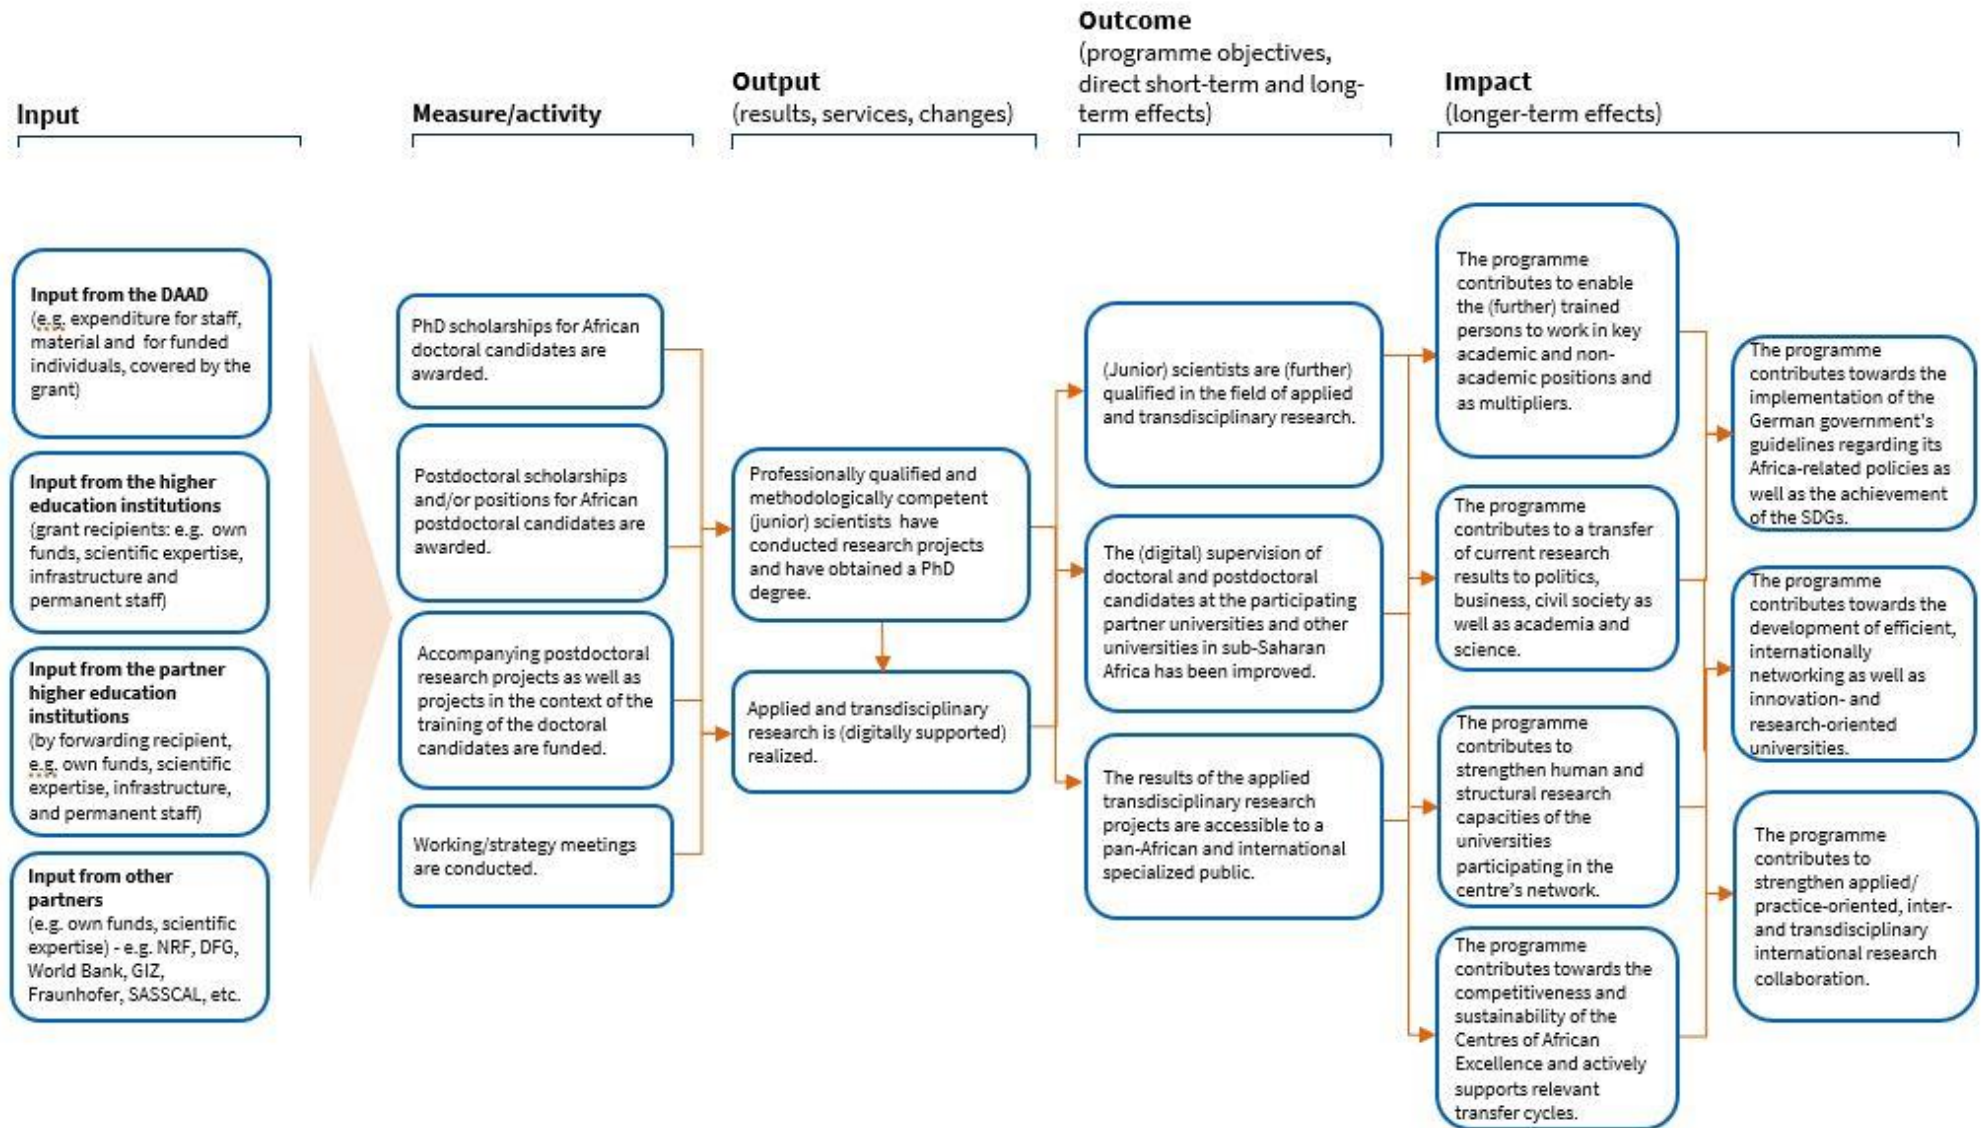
Input

Measure/activity

Output
(results, services, changes)

Outcome
(programme objectives, direct short-term and long-term effects)

Impact
(longer-term effects)

Input from the DAAD
(e.g. expenditure for staff, material and for funded individuals, covered by the grant)

Input from the higher education institutions
(grant recipients: e.g. own funds, scientific expertise, infrastructure and permanent staff)

Input from the partner higher education institutions
(by forwarding recipient, e.g. own funds, scientific expertise, infrastructure, and permanent staff)

Input from other partners
(e.g. own funds, scientific expertise) - e.g. NRF, DFG, World Bank, GIZ, Fraunhofer, SASSCAL, etc.

PhD scholarships for African doctoral candidates are awarded.

Postdoctoral scholarships and/or positions for African postdoctoral candidates are awarded.

Accompanying postdoctoral research projects as well as projects in the context of the training of the doctoral candidates are funded.

Working/strategy meetings are conducted.

Professionally qualified and methodologically competent (junior) scientists have conducted research projects and have obtained a PhD degree.

Applied and transdisciplinary research is (digitally supported) realized.

(Junior) scientists are (further) qualified in the field of applied and transdisciplinary research.

The (digital) supervision of doctoral and postdoctoral candidates at the participating partner universities and other universities in sub-Saharan Africa has been improved.

The results of the applied transdisciplinary research projects are accessible to a pan-African and international specialized public.

The programme contributes to enable the (further) trained persons to work in key academic and non-academic positions and as multipliers.

The programme contributes to a transfer of current research results to politics, business, civil society as well as academia and science.

The programme contributes to strengthen human and structural research capacities of the universities participating in the centre's network.

The programme contributes towards the competitiveness and sustainability of the Centres of African Excellence and actively supports relevant transfer cycles.

The programme contributes towards the implementation of the German government's guidelines regarding its Africa-related policies as well as the achievement of the SDGs.

The programme contributes towards the development of efficient, internationally networking as well as innovation- and research-oriented universities.

The programme contributes to strengthen applied/ practice-oriented, inter- and transdisciplinary international research collaboration.